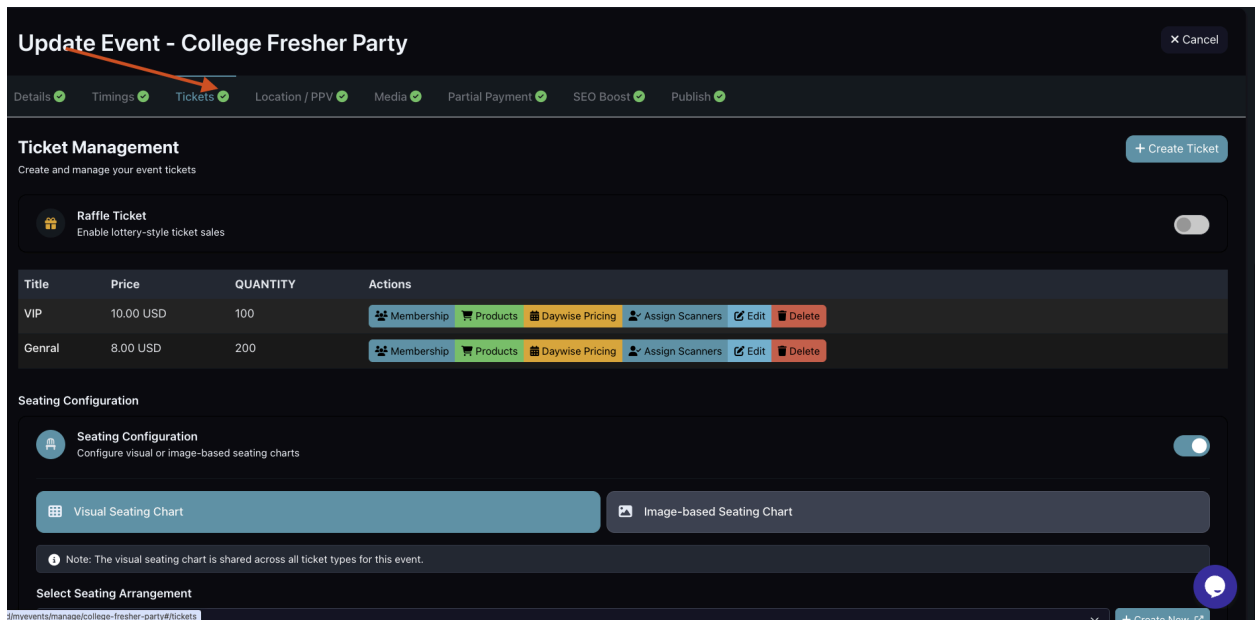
Update Event - College Fresher Party

× Cancel

Details Timings Tickets Location / PPV Media Partial Payment SEO Boost Publish

Ticket Management
Create and manage your event tickets

+ Create Ticket

Raffle Ticket
Enable lottery-style ticket sales

| Title | Price | QUANTITY | Actions |
|---|---|---|---|
| VIP | 10.00 USD | 100 | Membership Products Daywise Pricing Assign Scanners Edit Delete |
| Genral | 8.00 USD | 200 | Membership Products Daywise Pricing Assign Scanners Edit Delete |

Seating Configuration

Seating Configuration
Configure visual or image-based seating charts

Visual Seating Chart

Image-based Seating Chart

Note: The visual seating chart is shared across all ticket types for this event.

Select Seating Arrangement

d/myevents/manage/college-fresher-party#/tickets

+ Create New